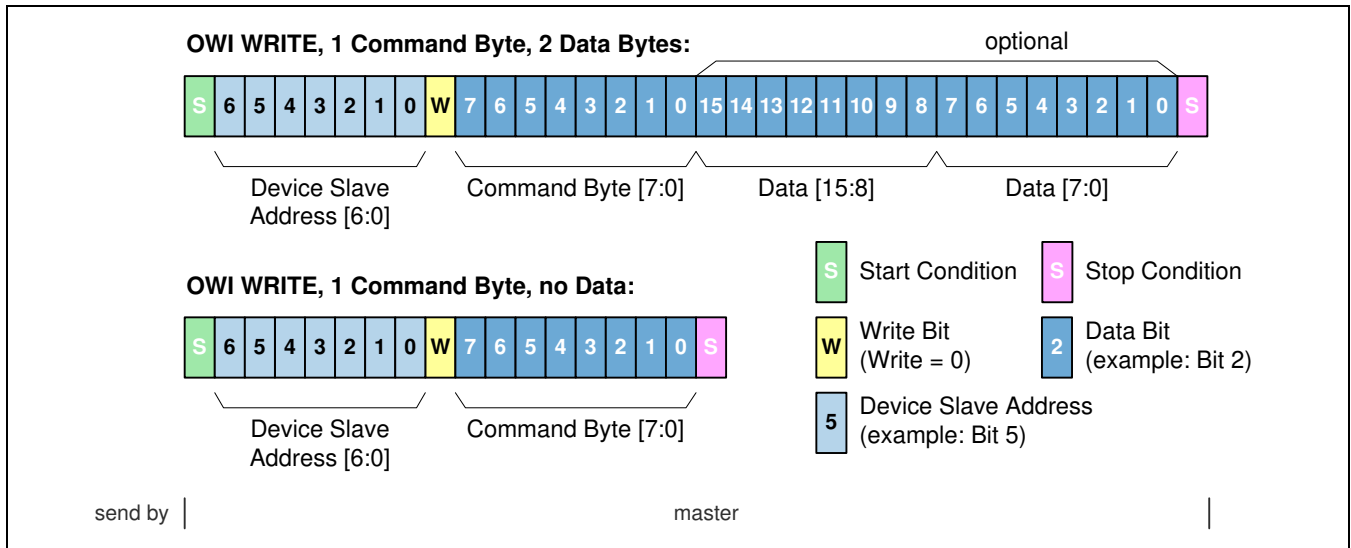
OWI WRITE, 1 Command Byte, 2 Data Bytes:

optional

| S | 6 | 5 | 4 | 3 | 2 | 1 | 0 | W | 7 | 6 | 5 | 4 | 3 | 2 | 1 | 0 | 15 | 14 | 13 | 12 | 11 | 10 | 9 | 8 | 7 | 6 | 5 | 4 | 3 | 2 | 1 | 0 | S |
|---|---|---|---|---|---|---|---|---|---|---|---|---|---|---|---|---|---|---|---|---|---|---|---|---|---|---|---|---|---|---|---|---|---|

Device Slave Address [6:0]

Command Byte [7:0]

Data [15:8]

Data [7:0]

OWI WRITE, 1 Command Byte, no Data:

| S | 6 | 5 | 4 | 3 | 2 | 1 | 0 | W | 7 | 6 | 5 | 4 | 3 | 2 | 1 | 0 | S |
|---|---|---|---|---|---|---|---|---|---|---|---|---|---|---|---|---|---|

Device Slave Address [6:0]

Command Byte [7:0]

S Start Condition

S Stop Condition

W Write Bit (Write = 0)

2 Data Bit (example: Bit 2)

5 Device Slave Address (example: Bit 5)

send by

master